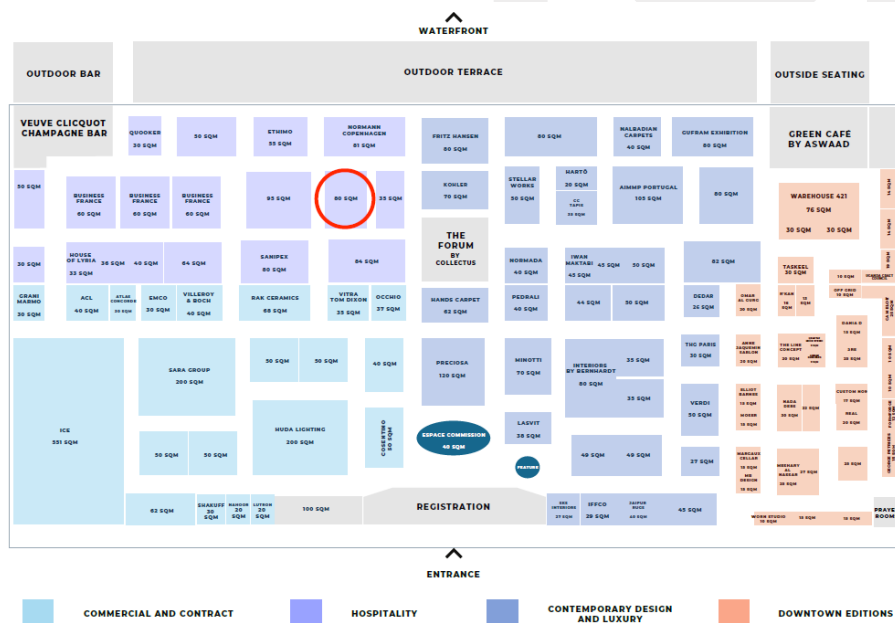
WATERFRONT

OUTDOOR BAR

OUTDOOR TERRACE

OUTSIDE SEATING

VEUVE CLICQUOT CHAMPAGNE BAR

QUOOKER 30 SQM

50 SQM

ETHIMO 35 SQM

NORMANN COPENHAGEN 81 SQM

FRITZ HANSEN 90 SQM

80 SQM

NALBADIAN CARPETS 40 SQM

GUFRAM EXHIBITION 80 SQM

GREEN CAFÉ BY ASWAAD

50 SQM

BUSINESS FRANCE 60 SQM

BUSINESS FRANCE 60 SQM

BUSINESS FRANCE 60 SQM

85 SQM

80 SQM

35 SQM

KOHLER 70 SQM

STELLAR WORKS 50 SQM

HARTÔ 20 SQM

CC TAPIS 20 SQM

AIMMP PORTUGAL 105 SQM

80 SQM

WAREHOUSE 421 76 SQM

30 SQM 30 SQM

30 SQM

HOUSE OF LYRIA 33 SQM

36 SQM

40 SQM

64 SQM

SANIPEX 80 SQM

84 SQM

THE FORUM BY COLLECTUS

NORMADA 40 SQM

IWAN MAKTABI 40 SQM

45 SQM

50 SQM

82 SQM

TASKEEL 30 SQM

18 SQM

GRANI MARMO 30 SQM

ACL 40 SQM

ATLAS CONCORDE 20 SQM

EMCO 30 SQM

VILLEROY & BOCH 40 SQM

RAK CERAMICS 68 SQM

VITRA TOM DIXON 35 SQM

OCCHIO 37 SQM

NANDE CARPET 62 SQM

PEDRALI 40 SQM

44 SQM

56 SQM

DEDAR 26 SQM

OMAR AL GURG 20 SQM

B'KAH 10 SQM

10 SQM

OFF GRID 10 SQM

ICE 551 SQM

SARA GROUP 200 SQM

50 SQM

50 SQM

40 SQM

PRECIOSA 120 SQM

MINOTTI 70 SQM

INTERIORS BY BERNHARDT 80 SQM

35 SQM

35 SQM

THE PARIS 30 SQM

ANNE JAQUEMIN SABLON 20 SQM

THE LINE CONCEPT 10 SQM

DANIA D 20 SQM

ELLIOT BARNES 10 SQM

MOKEN 10 SQM

NADA DEBS 20 SQM

10 SQM

CUSTOM MOR 17 SQM

REAL 20 SQM

HUDA LIGHTING 200 SQM

COSENTINO 50 SQM

ESPACE COMMISSION 48 SQM

LASVIT 38 SQM

VERDI 50 SQM

50 SQM

50 SQM

FEATURE

40 SQM

40 SQM

27 SQM

MARCAUS CELLAR 10 SQM

MB DESIGN 10 SQM

SEENARY AL NASSAR 20 SQM

27 SQM

26 SQM

62 SQM

SHAKUFF 30 SQM

NAHOOR 20 SQM

LUTRON 20 SQM

100 SQM

REGISTRATION

ERD INTERIORS 27 SQM

IFFCO 29 SQM

CALIGARIS ROCHE 40 SQM

45 SQM

WORK STUDIO 10 SQM

10 SQM

10 SQM

PRAYE ROOM

ENTRANCE

COMMERCIAL AND CONTRACT

HOSPITALITY

CONTEMPORARY DESIGN AND LUXURY

DOWNTOWN EDITIONS